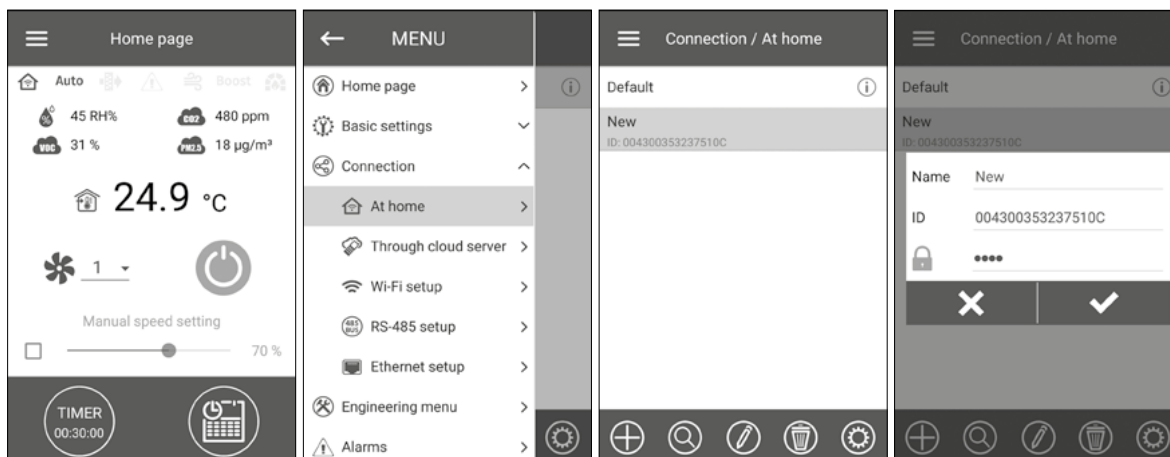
Home page

Auto Boost

45 RH% 480 ppm

VOC 31 % PM2.5 18 μg/m³

24.9 °C

1

Manual speed setting

70 %

TIMER 00:30:00

MENU

Home page

Basic settings

Connection

At home

Through cloud server

Wi-Fi setup

RS-485 setup

Ethernet setup

Engineering menu

Alarms

Connection / At home

Default

New
ID: 004300353237510C

Connection / At home

Default

New
ID: 004300353237510C

Name New

ID 004300353237510C

••••